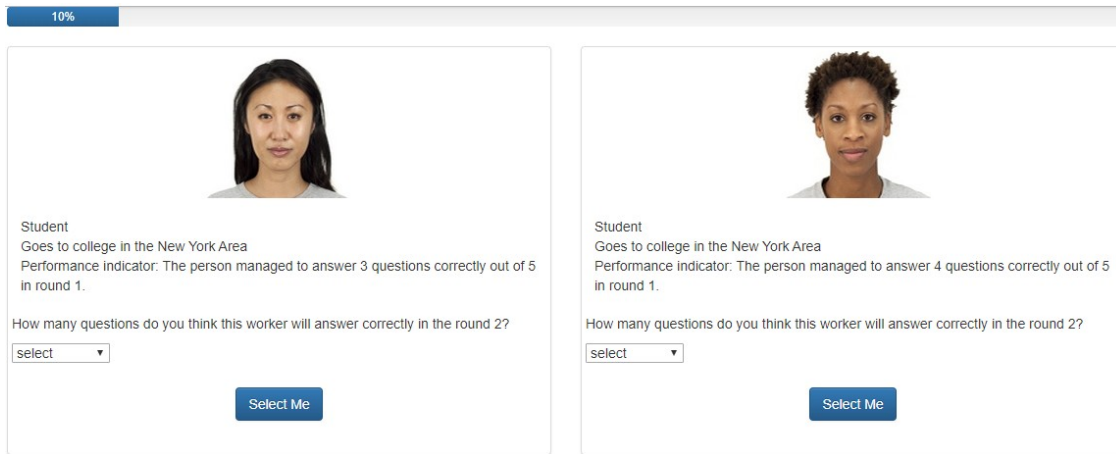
10%

Student
Goes to college in the New York Area
Performance indicator: The person managed to answer 3 questions correctly out of 5 in round 1.

How many questions do you think this worker will answer correctly in the round 2?

select

Select Me

Student
Goes to college in the New York Area
Performance indicator: The person managed to answer 4 questions correctly out of 5 in round 1.

How many questions do you think this worker will answer correctly in the round 2?

select

Select Me